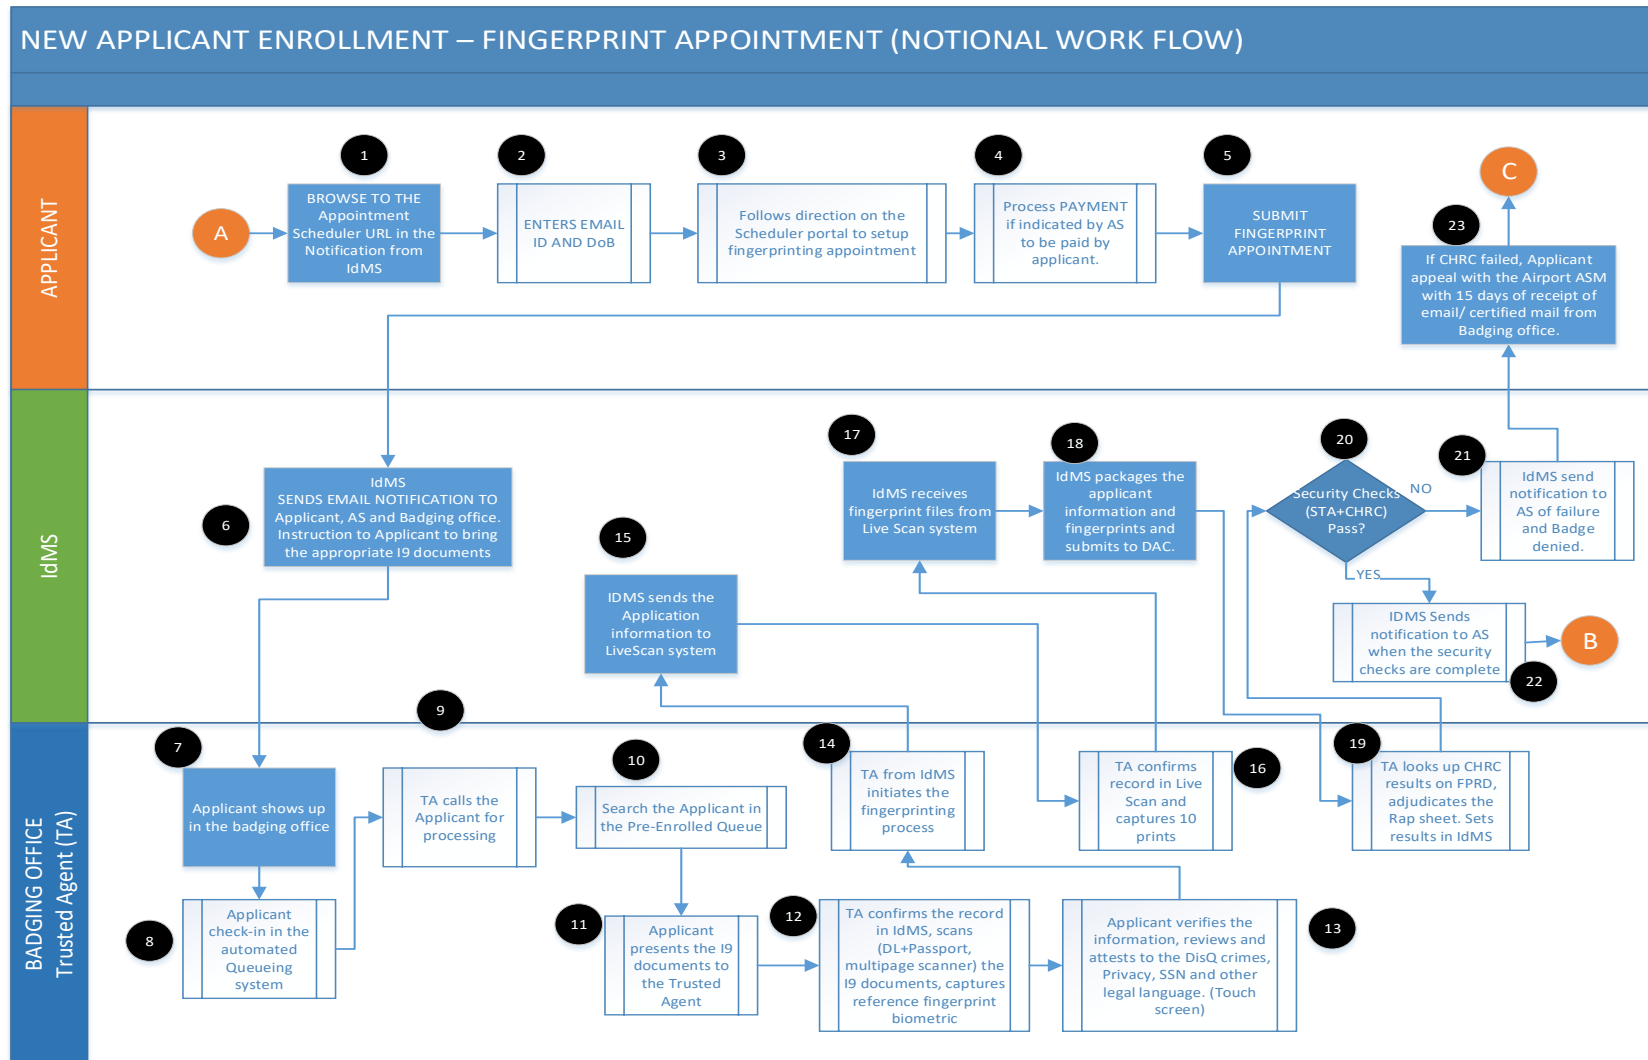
NEW APPLICANT ENROLLMENT – FINGERPRINT APPOINTMENT (NOTIONAL WORK FLOW)

APPLICANT

A

1
BROWSE TO THE Appointment Scheduler URL in the Notification from IdMS

2
ENTERS EMAIL ID AND DoB

3
Follows direction on the Scheduler portal to setup fingerprinting appointment

4
Process PAYMENT if indicated by AS to be paid by applicant.

5
SUBMIT FINGERPRINT APPOINTMENT

C

23
If CHRC failed, Applicant appeal with the Airport ASM with 15 days of receipt of email/ certified mail from Badging office.

IdMS

6
IdMS SENDS EMAIL NOTIFICATION TO Applicant, AS and Badging office. Instruction to Applicant to bring the appropriate I9 documents

15
IDMS sends the Application information to LiveScan system

17
IdMS receives fingerprint files from Live Scan system

18
IdMS packages the applicant information and fingerprints and submits to DAC.

20
Security Checks (STA+CHRC) Pass?

NO

YES

21
IdMS send notification to AS of failure and Badge denied.

IDMS Sends notification to AS when the security checks are complete

22

B

BADGING OFFICE Trusted Agent (TA)

9

7
Applicant shows up in the badging office

8
Applicant check-in in the automated Queueing system

TA calls the Applicant for processing

10
Search the Applicant in the Pre-Enrolled Queue

11
Applicant presents the I9 documents to the Trusted Agent

14
TA from IdMS initiates the fingerprinting process

12
TA confirms the record in IdMS, scans (DL+Passport, multipage scanner) the I9 documents, captures reference fingerprint biometric

13
Applicant verifies the information, reviews and attests to the DisQ crimes, Privacy, SSN and other legal language. (Touch screen)

16
TA confirms record in Live Scan and captures 10 prints

19
TA looks up CHRC results on FPRD, adjudicates the Rap sheet. Sets results in IdMS